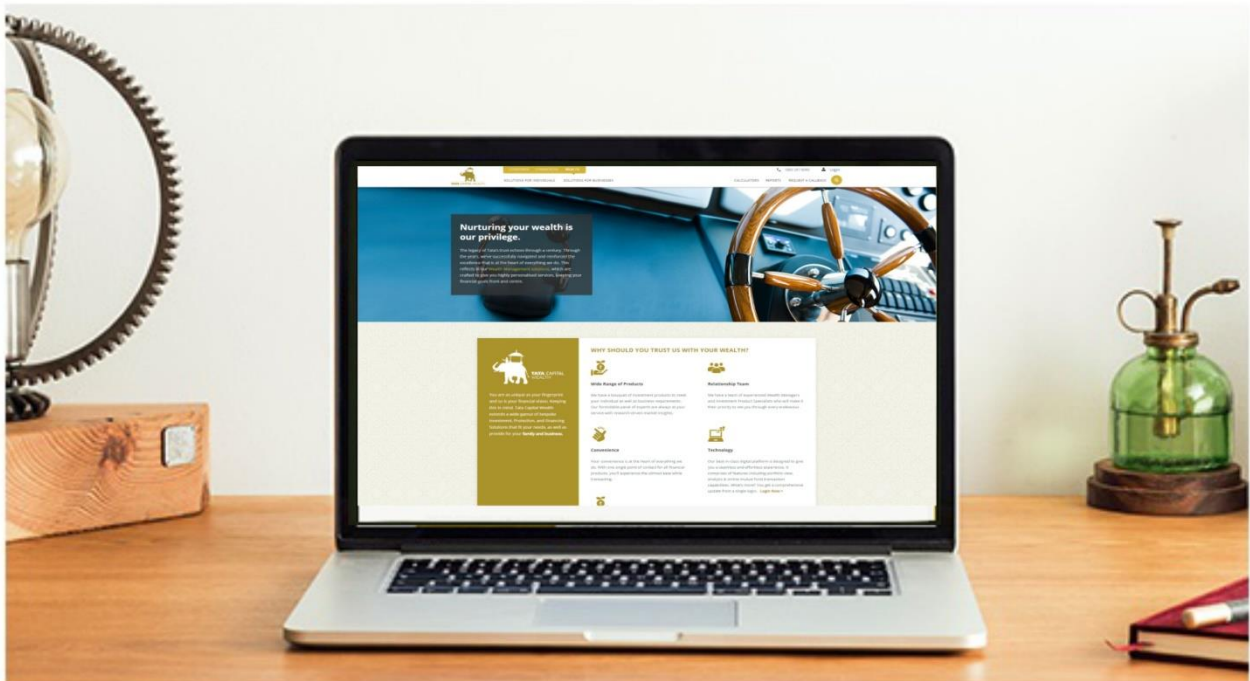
WEALTH

SOLUTIONS FOR INDIVIDUALS SOLUTIONS FOR BUSINESSES

CALCULATORS REPORTS REQUEST A CALLBACK

Login

Nurturing your wealth is our privilege.

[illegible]

TATA CAPITAL WEALTH

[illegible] family and business.

WHY SHOULD YOU TRUST US WITH YOUR WEALTH?

Wide Range of Products

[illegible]

Relationship Team

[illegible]

Convenience

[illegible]

Technology

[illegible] Learn More